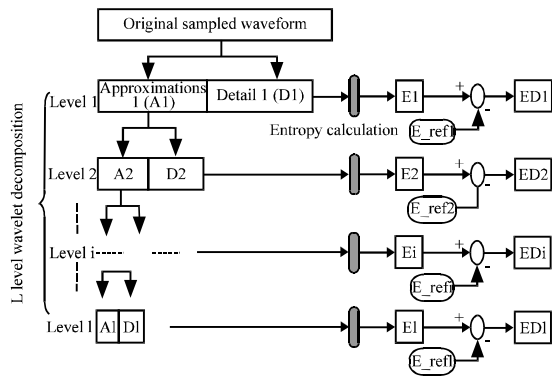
Original sampled waveform

L level wavelet decomposition

Level 1

Approximations 1 (A1)

Detail 1 (D1)

E1

+

-

ED1

Entropy calculation

E_ref1

Level 2

A2

D2

E2

+

-

ED2

E_ref2

Level i

Ei

+

-

EDi

E_refi

Level l

Al

Dl

El

+

-

EDl

E_refl